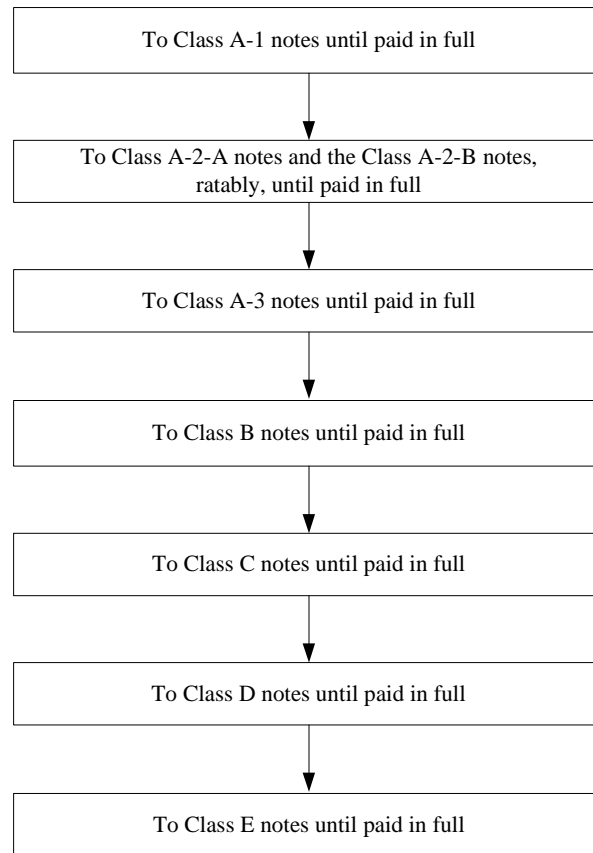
To Class A-1 notes until paid in full

To Class A-2-A notes and the Class A-2-B notes, ratably, until paid in full

To Class A-3 notes until paid in full

To Class B notes until paid in full

To Class C notes until paid in full

To Class D notes until paid in full

To Class E notes until paid in full